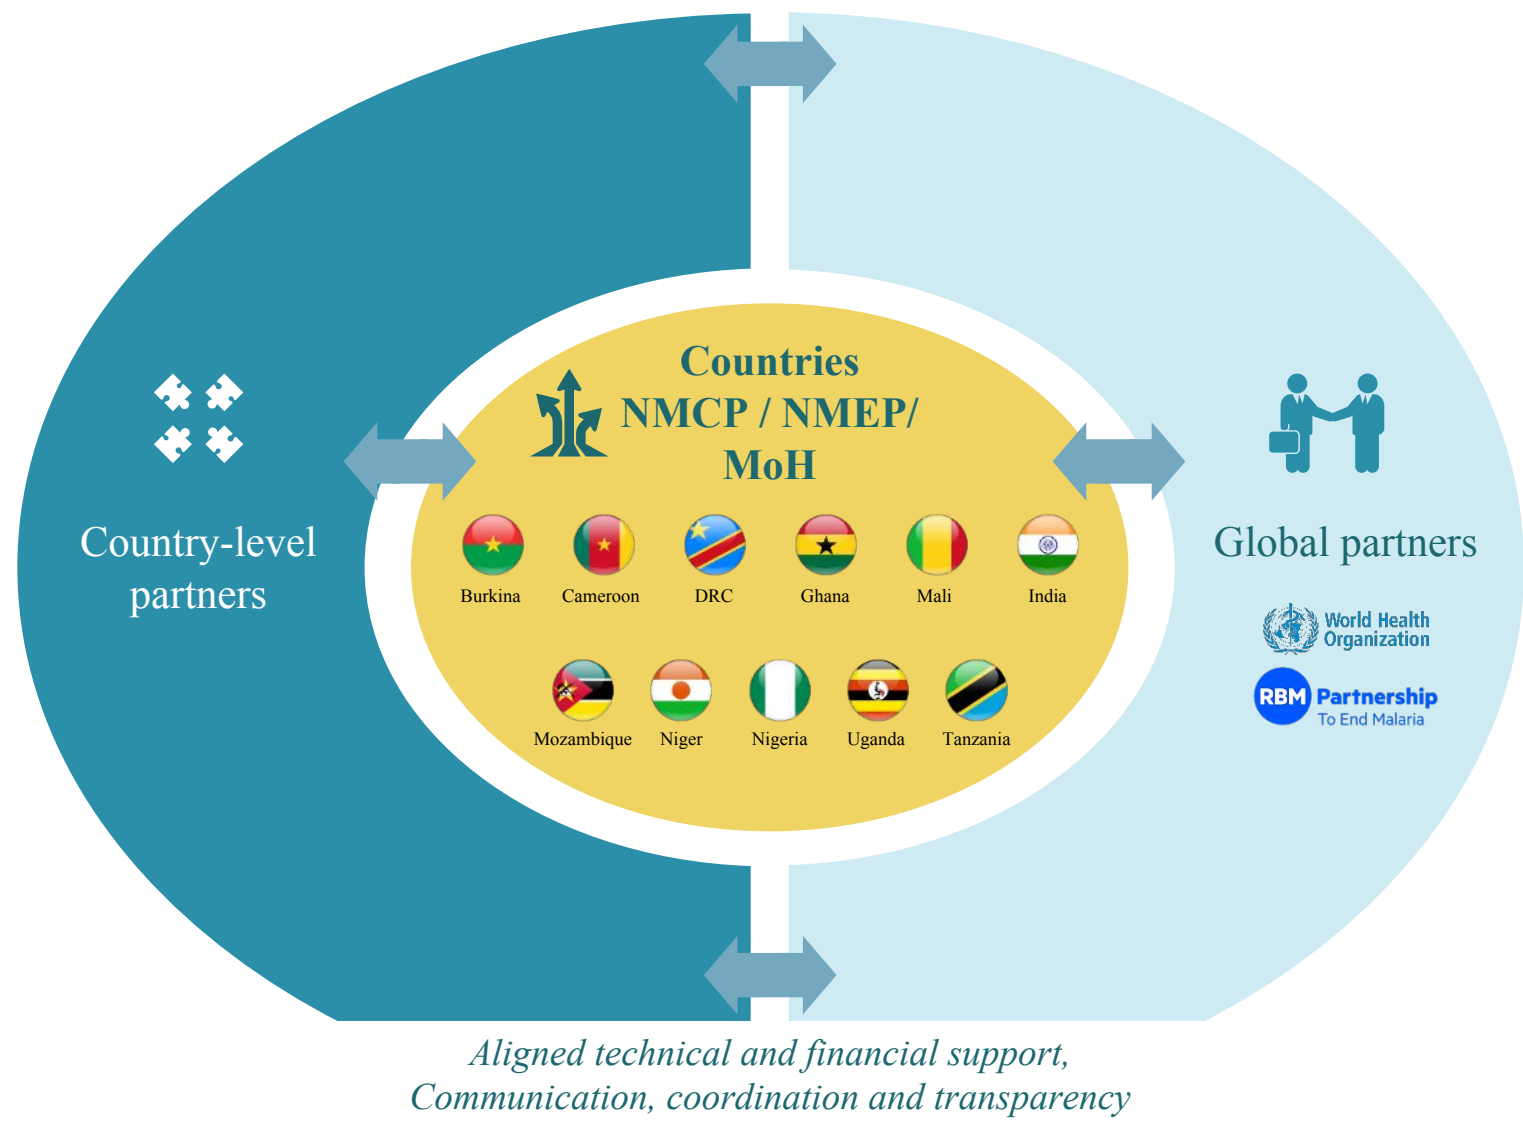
Country-level partners

Countries
NMCP / NMEP/
MoH

Burkina
Cameroon
DRC
Ghana
Mali
India

Mozambique
Niger
Nigeria
Uganda
Tanzania

Global partners

World Health Organization

RBM Partnership To End Malaria

Aligned technical and financial support,
Communication, coordination and transparency